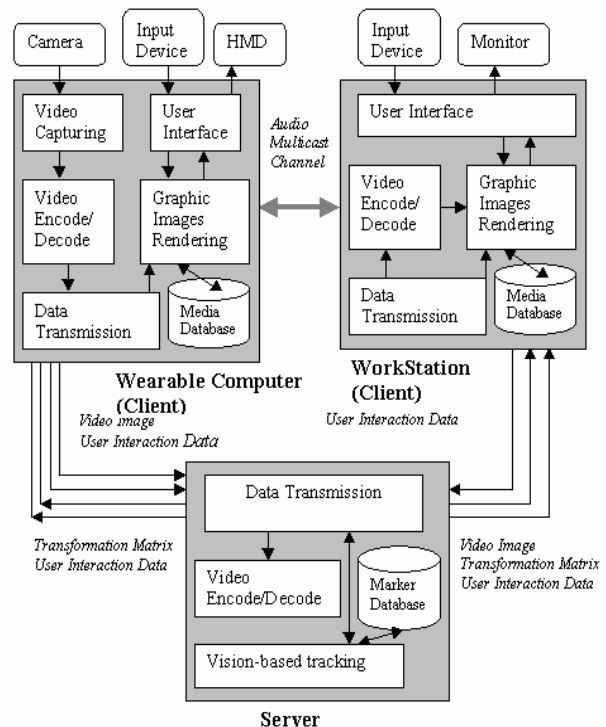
Camera

Input Device

HMD

Video Capturing

User Interface

Video Encode/ Decode

Graphic Images Rendering

Data Transmission

Media Database

Audio Multicast Channel

Input Device

Monitor

User Interface

Video Encode/ Decode

Graphic Images Rendering

Data Transmission

Media Database

Wearable Computer (Client)

Video Image
User Interaction Data

WorkStation (Client)

User Interaction Data

Data Transmission

Transformation Matrix
User Interaction Data

Video Encode/Decode

Marker Database

Video Image
Transformation Matrix
User Interaction Data

Vision-based tracking

Server